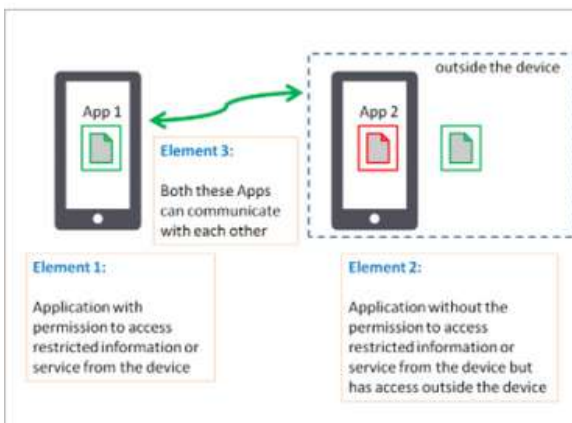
App 1

outside the device

App 2

Element 3:

Both these Apps can communicate with each other

Element 1:

Application with permission to access restricted information or service from the device

Element 2:

Application without the permission to access restricted information or service from the device but has access outside the device